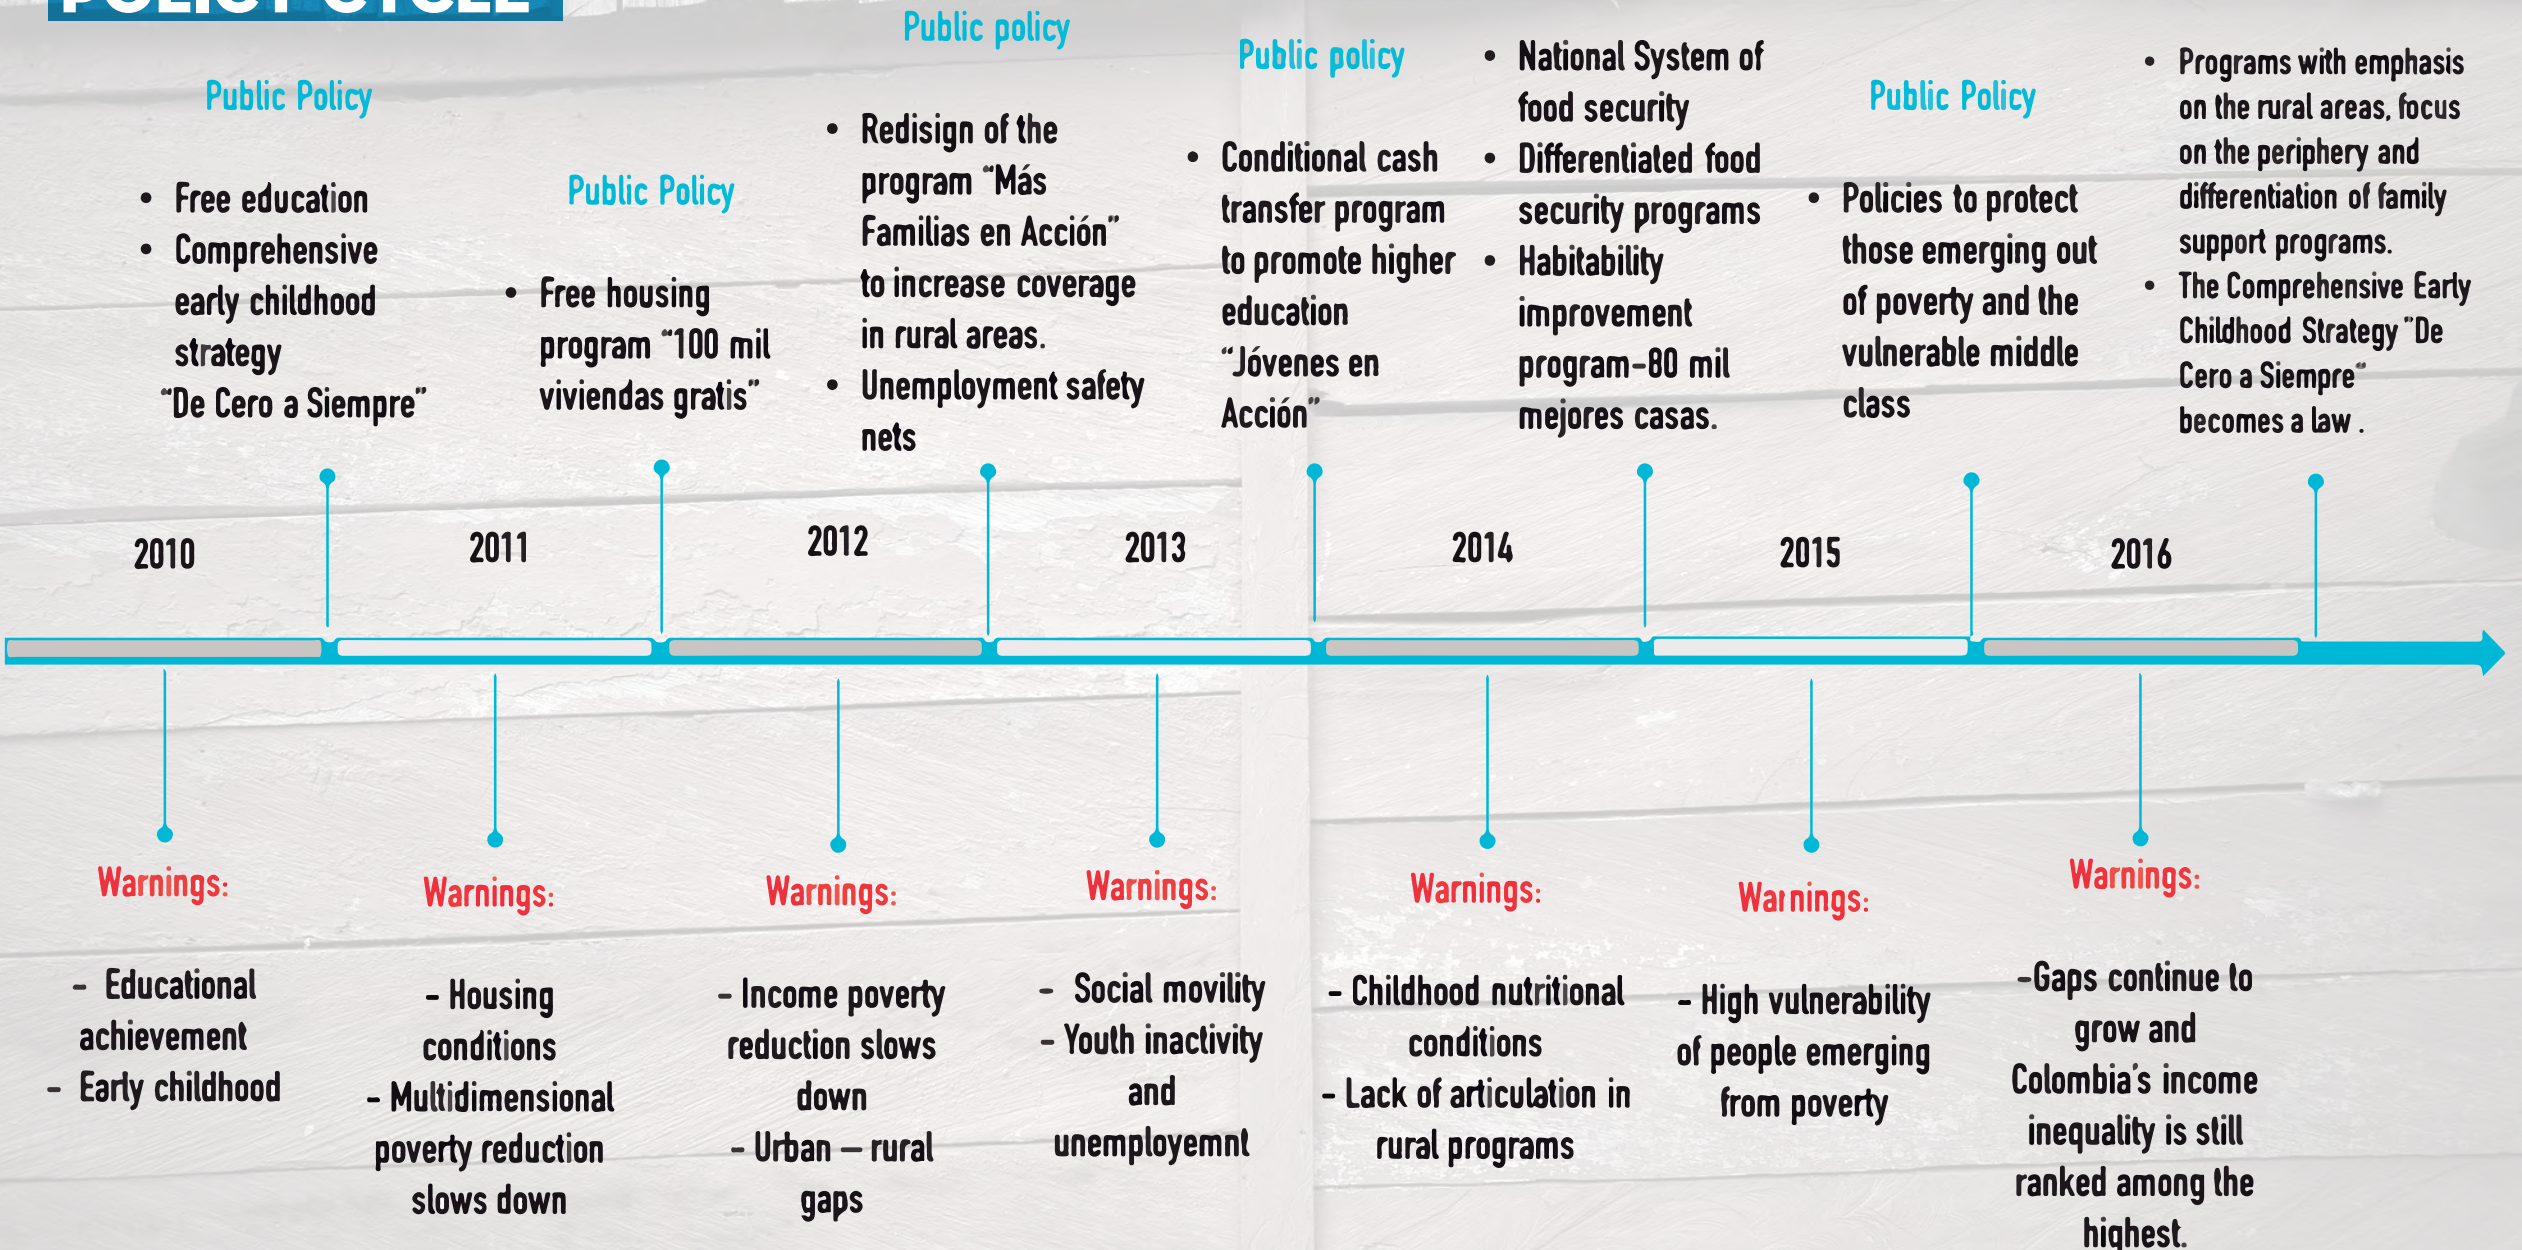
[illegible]

Public Policy

- Free education
- Comprehensive early childhood strategy "De Cero a Siempre"

Public Policy

- Free housing program "100 mil viviendas gratis"

Public policy

- Redisign of the program "Más Familias en Acción" to increase coverage in rural areas.
- Unemployment safety nets

Public policy

- Conditional cash transfer program to promote higher education "Jóvenes en Acción"

- National System of food security
- Differentiated food security programs
- Habitability improvement program-80 mil mejores casas.

Public Policy

- Policies to protect those emerging out of poverty and the vulnerable middle class

- Programs with emphasis on the rural areas, focus on the periphery and differentiation of family support programs.
- The Comprehensive Early Childhood Strategy "De Cero a Siempre" becomes a law .

2010

2011

2012

2013

2014

2015

2016

Warnings:

- Educational achievement
- Early childhood

Warnings:

- Housing conditions
- Multidimensional poverty reduction slows down

Warnings:

- Income poverty reduction slows down
- Urban – rural gaps

Warnings:

- Social movility
- Youth inactivity and unemployemnt

Warnings:

- Childhood nutritional conditions
- Lack of articulation in rural programs

Warnings:

- High vulnerability of people emerging from poverty

Warnings:

-Gaps continue to grow and Colombia's income inequality is still ranked among the highest.